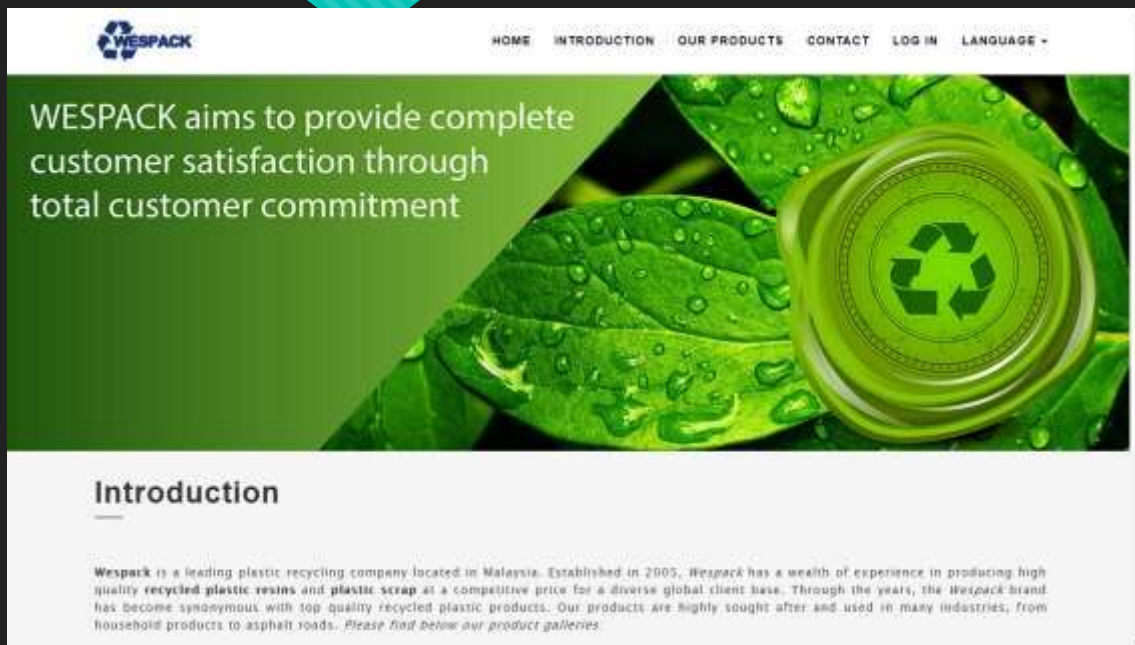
WESPACK

HOME INTRODUCTION OUR PRODUCTS CONTACT LOG IN LANGUAGE -

WESPACK aims to provide complete customer satisfaction through total customer commitment

Introduction

**Wespack** is a leading plastic recycling company located in Malaysia. Established in 2005, *Wespack* has a wealth of experience in producing high quality **recycled plastic resins** and **plastic scrap** at a competitive price for a diverse global client base. Through the years, the *Wespack* brand has become synonymous with top quality recycled plastic products. Our products are highly sought after and used in many industries, from household products to asphalt roads. *Please find below our product galleries.*